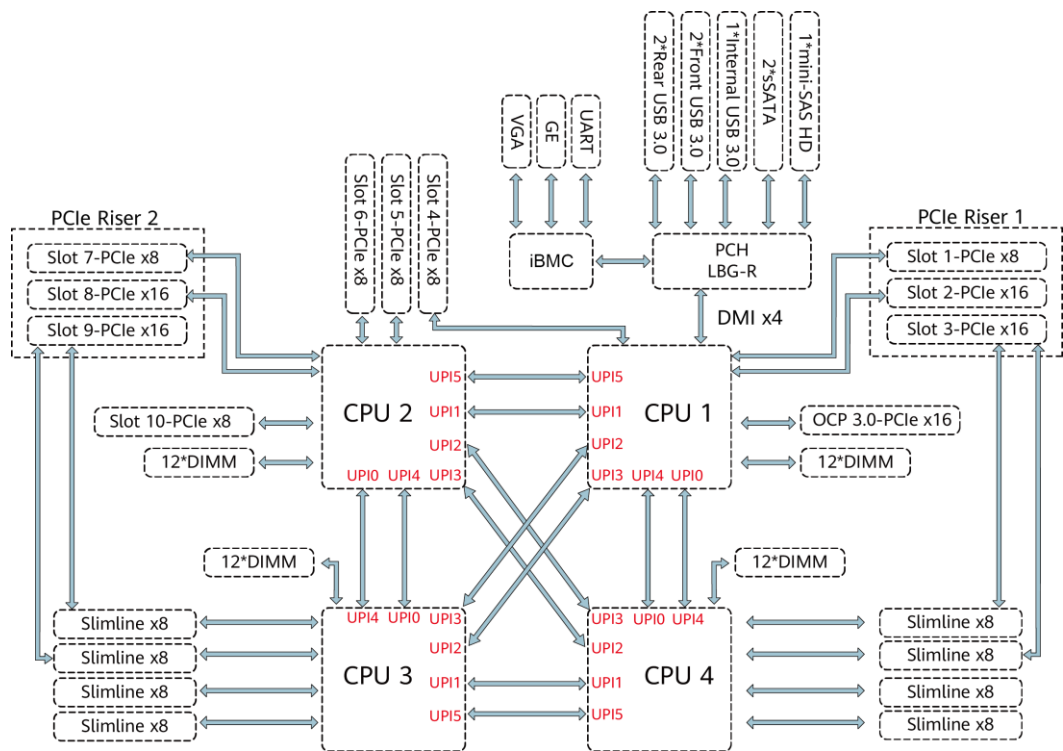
2*Rear USB 3.0
2*Front USB 3.0
1*Internal USB 3.0
2*sSATA
1*mini-SAS HD

VGA
GE
UART

Slot 6-PCIe x8
Slot 5-PCIe x8
Slot 4-PCIe x8

PCIe Riser 2
Slot 7-PCIe x8
Slot 8-PCIe x16
Slot 9-PCIe x16

iBMC

PCH
LBG-R

DMI x4

PCIe Riser 1
Slot 1-PCIe x8
Slot 2-PCIe x16
Slot 3-PCIe x16

CPU 2
UPI5
UPI1
UPI2
UPI0 UPI4 UPI3

CPU 1
UPI5
UPI1
UPI2
UPI3 UPI4 UPI0

Slot 10-PCIe x8
12*DIMM

OCP 3.0-PCIe x16
12*DIMM

12*DIMM
12*DIMM

CPU 3
UPI4 UPI0 UPI3
UPI2
UPI1
UPI5

CPU 4
UPI3 UPI0 UPI4
UPI2
UPI1
UPI5

Slimline x8
Slimline x8
Slimline x8
Slimline x8

Slimline x8
Slimline x8
Slimline x8
Slimline x8